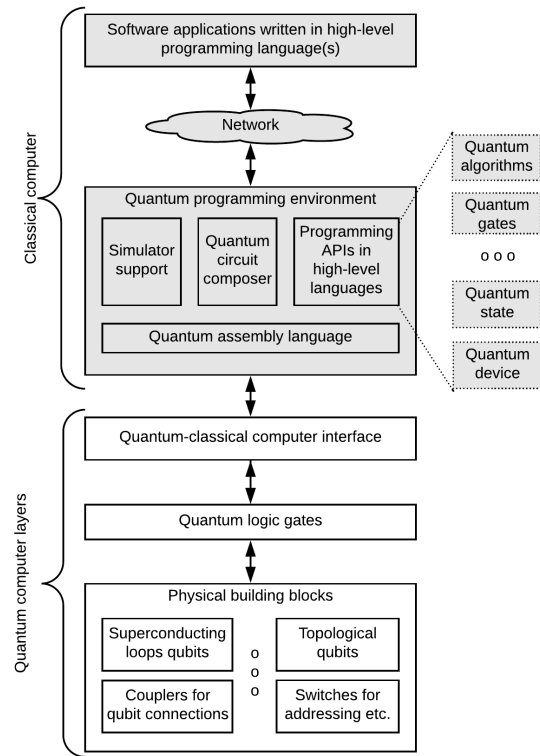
Classical computer

Software applications written in high-level programming language(s)

Network

Quantum programming environment

Simulator support

Quantum circuit composer

Programming APIs in high-level languages

Quantum assembly language

Quantum algorithms

Quantum gates

o o o

Quantum state

Quantum device

Quantum computer layers

Quantum-classical computer interface

Quantum logic gates

Physical building blocks

Superconducting loops qubits

Topological qubits

o
o
o

Couplers for qubit connections

Switches for addressing etc.